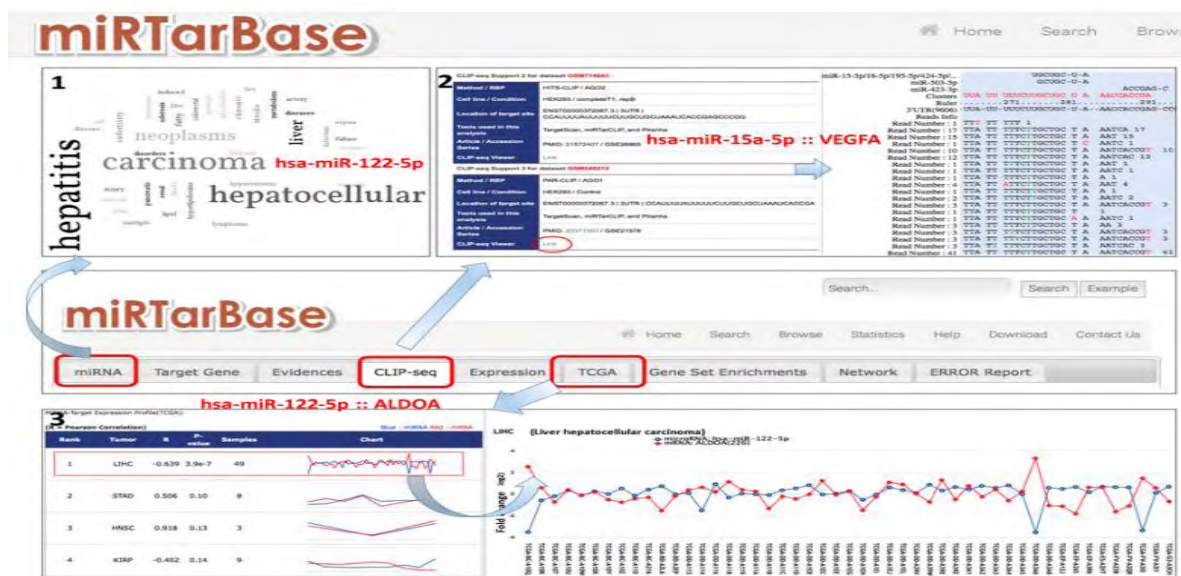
miRTarBase

Home Search Brow

1

hepatitis carcinoma hsa-miR-122-5p hepatocellular neoplasms liver

2

CLIP-seq Support 1 for dataset GSM714642

| Method / RBP | HITS-CLIP / AGO2 |
|---|---|
| Cell line / Condition | HEK293 / completeT1, repB |
| Location of target site | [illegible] |
| Tools used in this analysis | TargetScan, miRTarCLIP, and Piranha |
| Article / Accession Series | PMID: 21572407 / GSE28865 |
| CLIP-seq Viewer | Link |

CLIP-seq Support 2 for dataset GSM545212

| Method / RBP | PAR-CLIP / AGO1 |
|---|---|
| Cell line / Condition | HEK293 / Control |
| Location of target site | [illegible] |
| Tools used in this analysis | TargetScan, miRTarCLIP, and Piranha |
| Article / Accession Series | PMID: 20371350 / GSE21578 |
| CLIP-seq Viewer | Link |

hsa-miR-15a-5p :: VEGFA

miR-15-5p/16-5p/195-5p/424-5p/...
miR-503-5p
miR-423-5p
Clusters
Ruler
3'UTR(9606)
Reads Info

miRTarBase

Search... Search Example

Home Search Browse Statistics Help Download Contact Us

miRNA Target Gene Evidences CLIP-seq Expression TCGA Gene Set Enrichments Network ERROR Report

3

hsa-miR-122-5p :: ALDOA

miRNA-Target Expression Profile(TCGA)

(R = Pearson Correlation)

| Rank | Tumor | R | P-value | Samples | Chart |
|---|---|---|---|---|---|
| 1 | LIHC | -0.639 | 3.9e-7 | 49 | |
| 2 | STAD | 0.506 | 0.10 | 8 | |
| 3 | HNSC | 0.918 | 0.13 | 3 | |
| 4 | KIRP | -0.402 | 0.14 | 9 | |

LIHC (Liver hepatocellular carcinoma)

microRNA: hsa-miR-122-5p
mRNA: ALDOA

Fold change (log2)